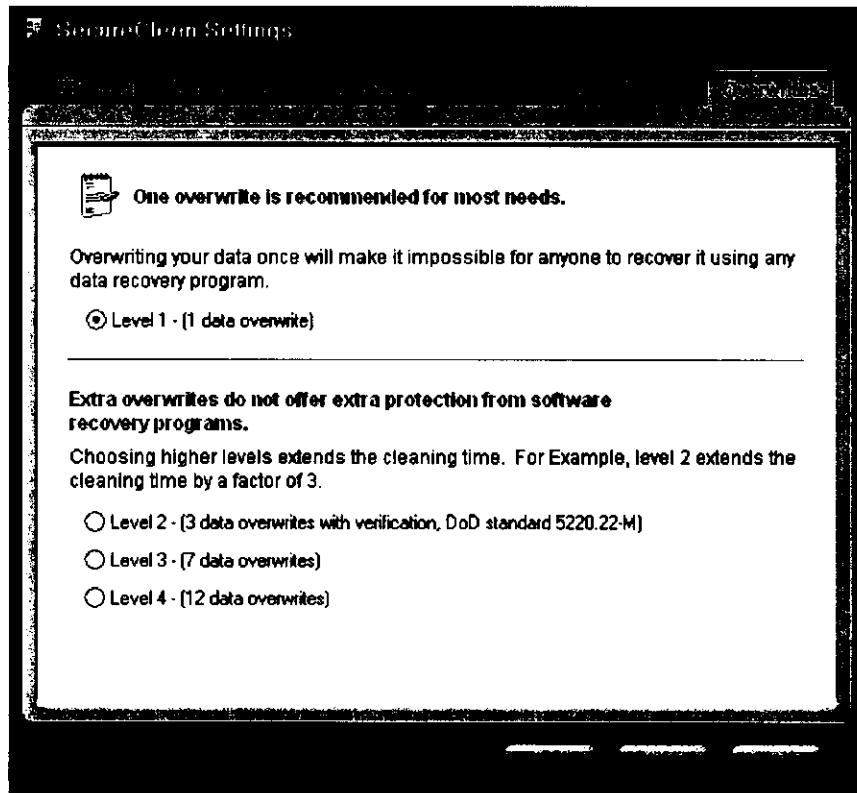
SecureClean Settings

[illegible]

One overwrite is recommended for most needs.

Overwriting your data once will make it impossible for anyone to recover it using any data recovery program.

Level 1 - (1 data overwrite)

Extra overwrites do not offer extra protection from software recovery programs.

Choosing higher levels extends the cleaning time. For Example, level 2 extends the cleaning time by a factor of 3.

Level 2 - (3 data overwrites with verification, DoD standard 5220.22-M)

Level 3 - (7 data overwrites)

Level 4 - (12 data overwrites)

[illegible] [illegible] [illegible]